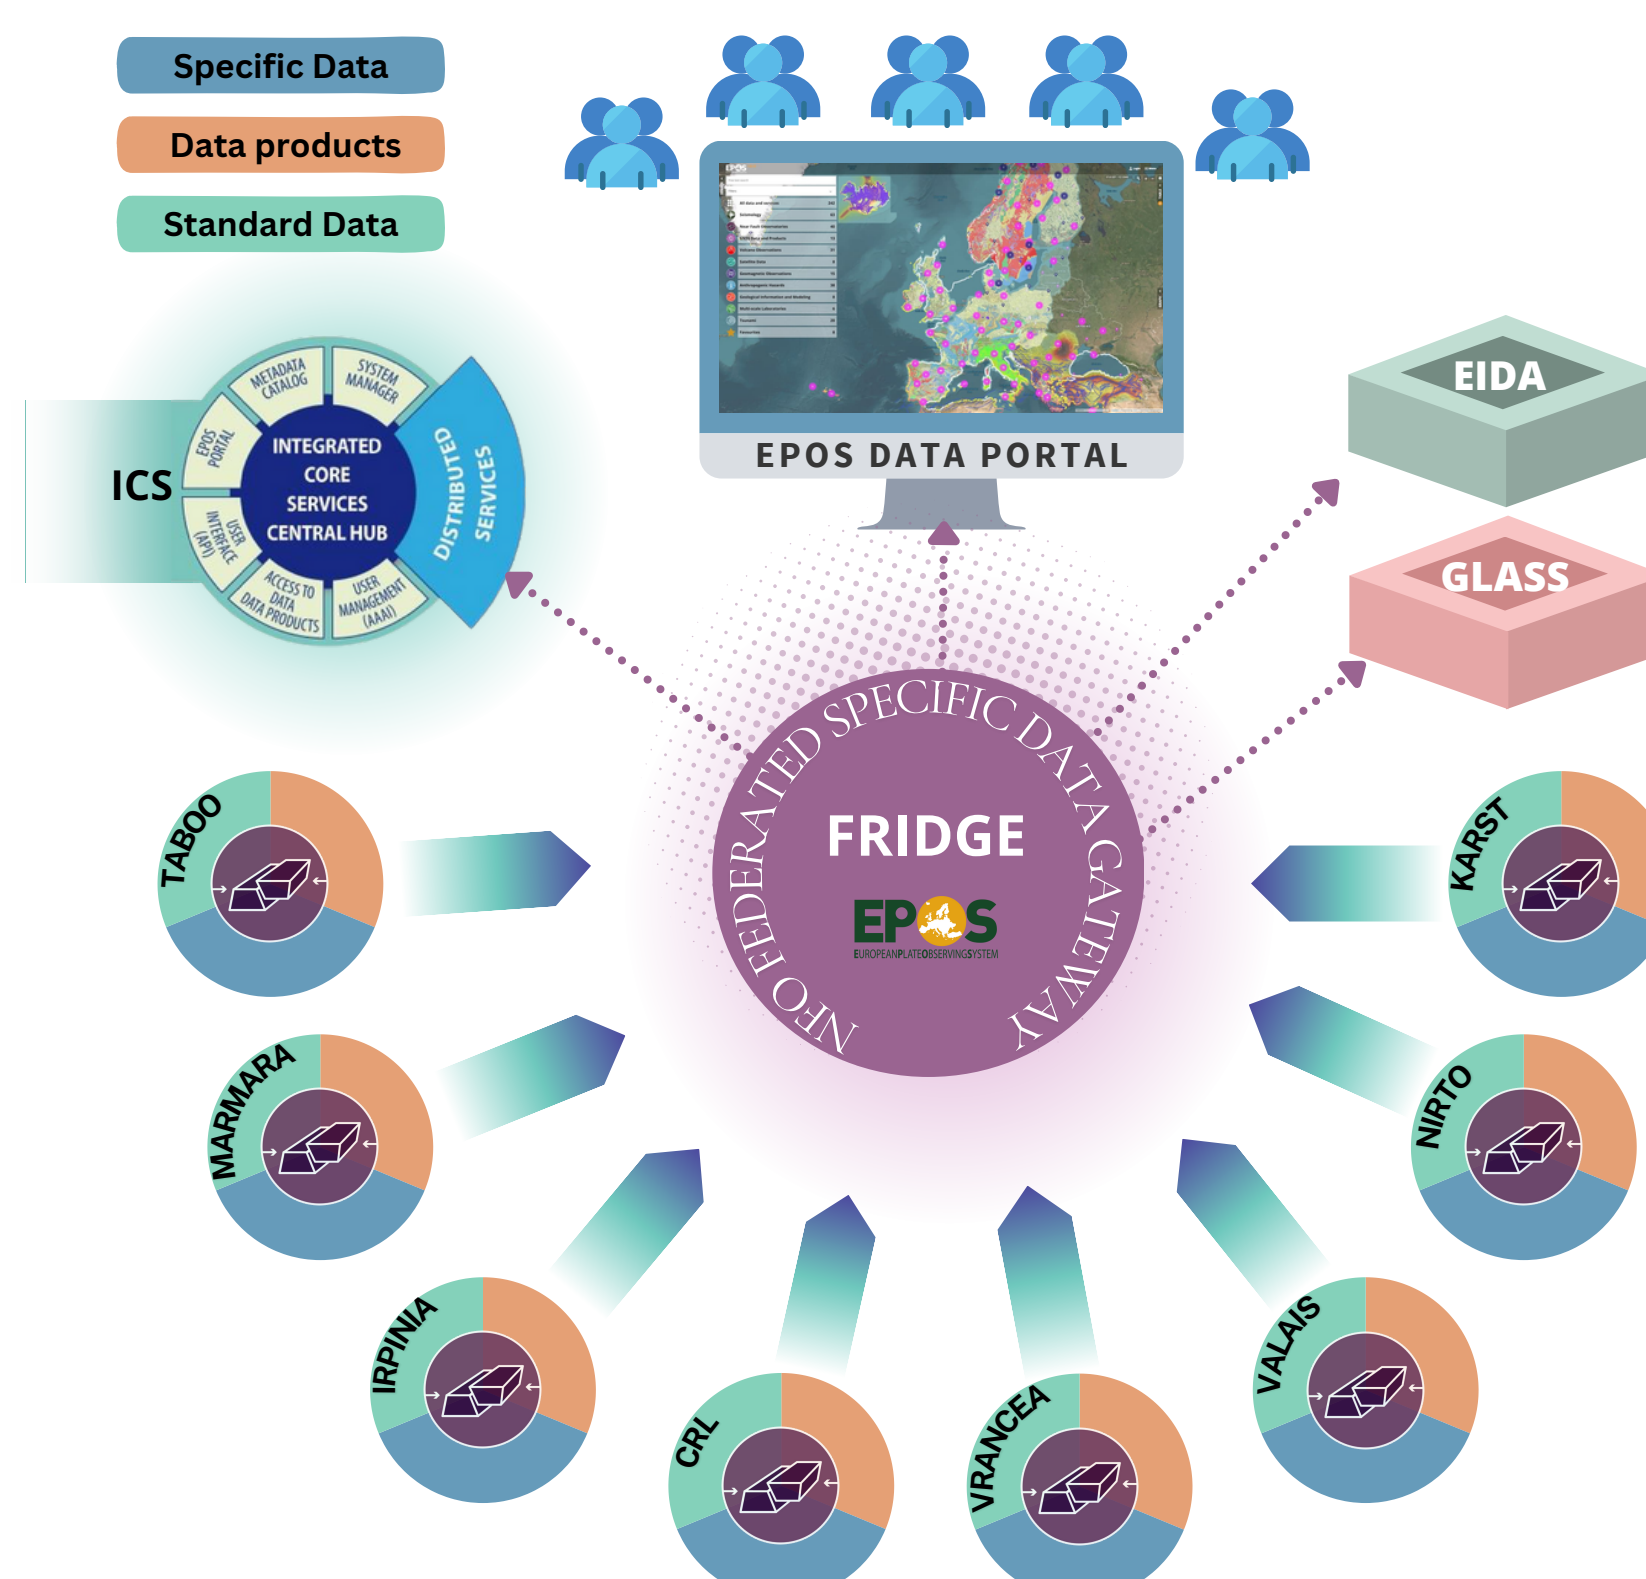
Specific Data

Data products

Standard Data

EPOS DATA PORTAL

EIDA

GLASS

ICS

METADATA CATALOG

SYSTEM MANAGER

EPOS PORTAL

INTEGRATED CORE SERVICES CENTRAL HUB

DISTRIBUTED SERVICES

USER INTERFACE (API)

ACCESS TO DATA DATA PRODUCTS

USER MANAGEMENT (AAAI)

NFO FEDERATED SPECIFIC DATA GATEWAY

FRIDGE

EPOS
EUROPEANPLATEOBSERVINGSYSTEM

TABOO

MARMARA

IRPINIA

CRL

VRANCEA

VALAIS

NIRTO

KARST